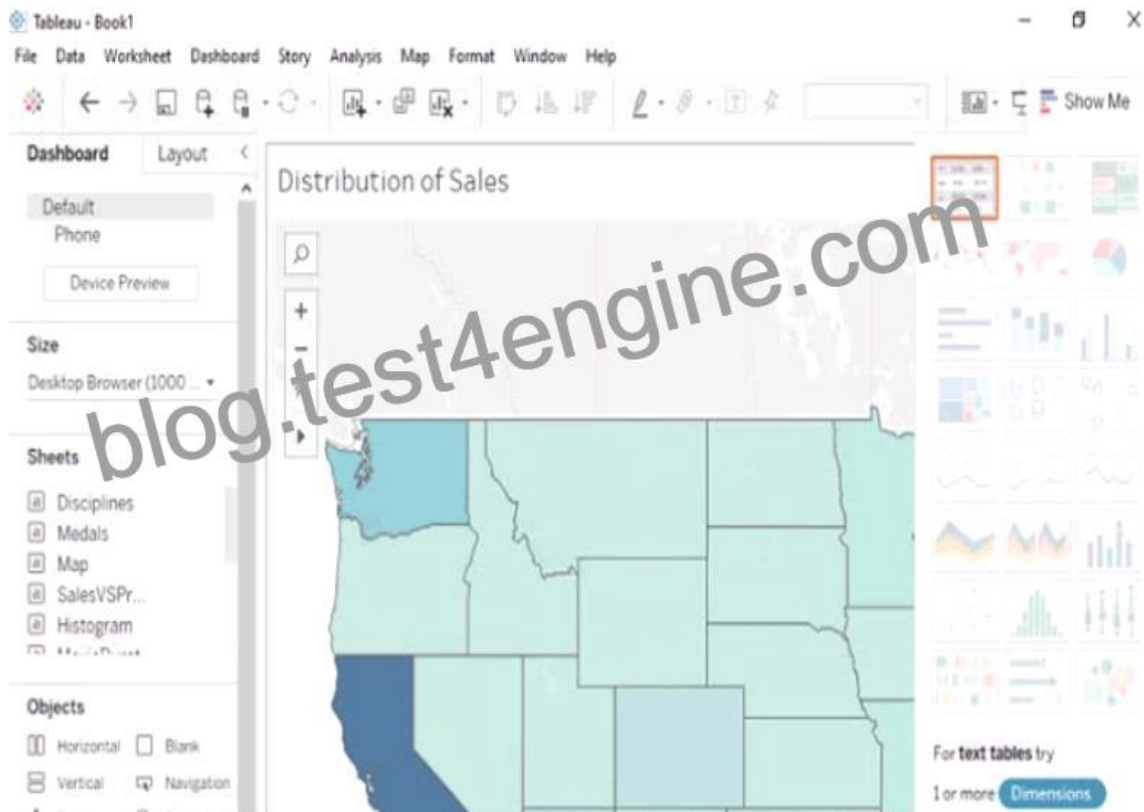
Tableau - Book1

File Data Worksheet Dashboard Story Analysis Map Format Window Help

Show Me

Dashboard Layout

Default
Phone

Device Preview

Size
Desktop Browser (1000 ...

Sheets
Disciplines
Medals
Map
SalesVSPr...
Histogram
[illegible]

Objects
Horizontal Blank
Vertical Navigation

Distribution of Sales

blog.test4engine.com

For **text tables** try
1 or more Dimensions